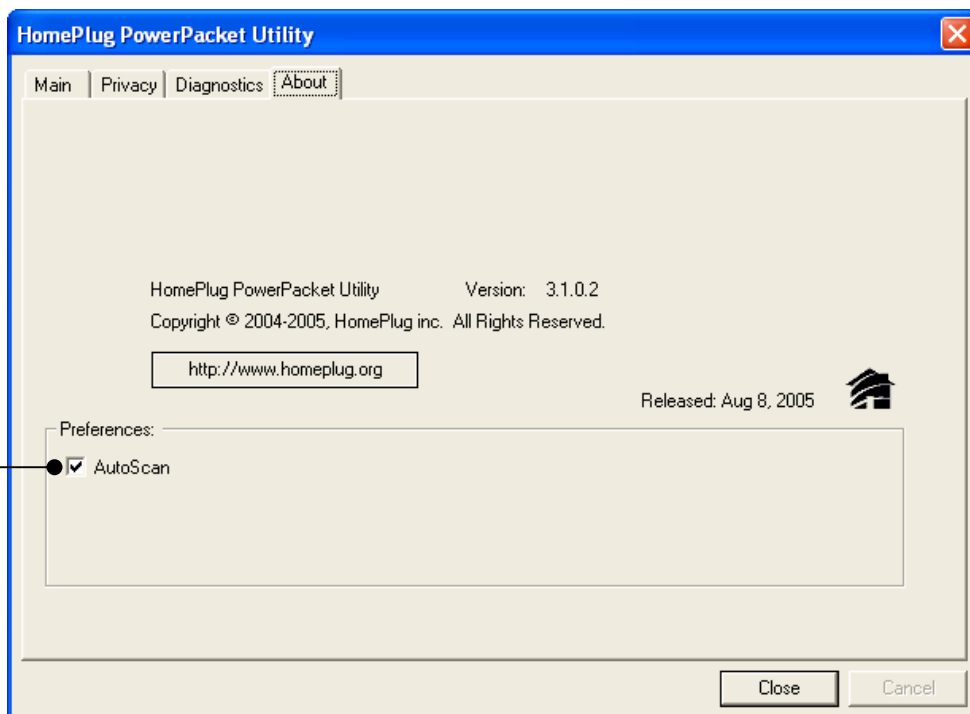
HomePlug PowerPacket Utility

Main | Privacy | Diagnostics | About

HomePlug PowerPacket Utility Version: 3.1.0.2

Copyright © 2004-2005, HomePlug inc. All Rights Reserved.

http://www.homeplug.org

Released: Aug 8, 2005

Preferences:

AutoScan

Close Cancel